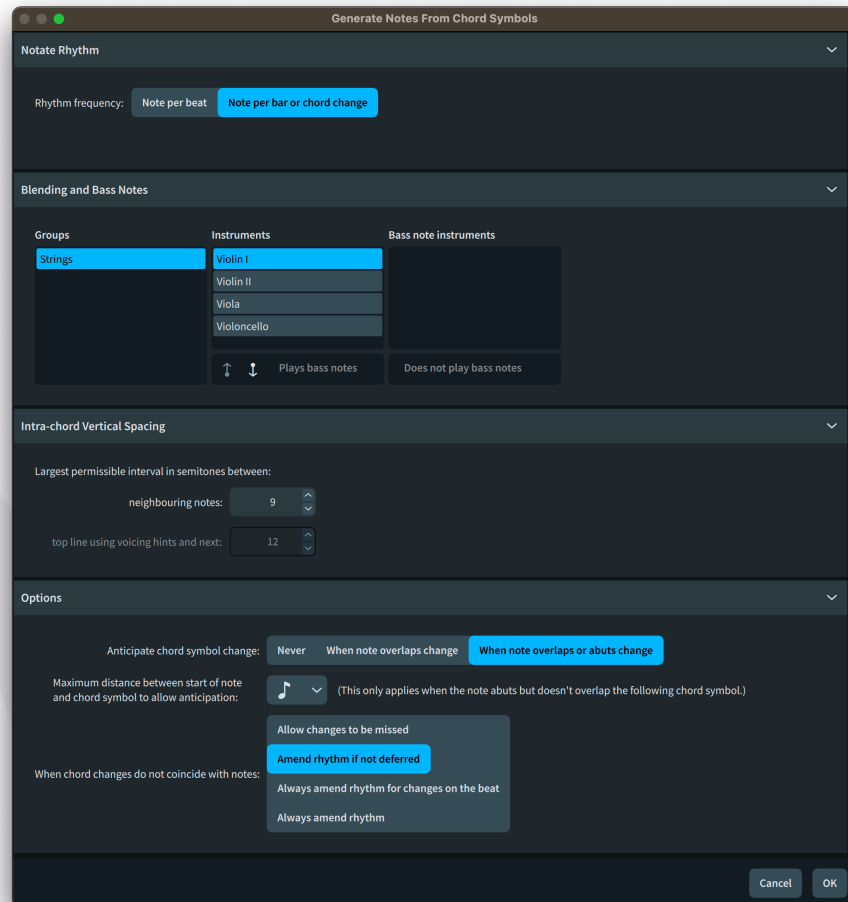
Generate Notes From Chord Symbols

Notate Rhythm

Rhythm frequency: Note per beat Note per bar or chord change

Blending and Bass Notes

Groups
Strings

Instruments
Violin I
Violin II
Viola
Violoncello

Bass note instruments

Plays bass notes
Does not play bass notes

Intra-chord Vertical Spacing

Largest permissible interval in semitones between:

neighbouring notes: 9

top line using voicing hints and next: 12

Options

Anticipate chord symbol change: Never When note overlaps change When note overlaps or abuts change

Maximum distance between start of note and chord symbol to allow anticipation: (This only applies when the note abuts but doesn't overlap the following chord symbol.)

When chord changes do not coincide with notes:
Allow changes to be missed
Amend rhythm if not deferred
Always amend rhythm for changes on the beat
Always amend rhythm

Cancel OK